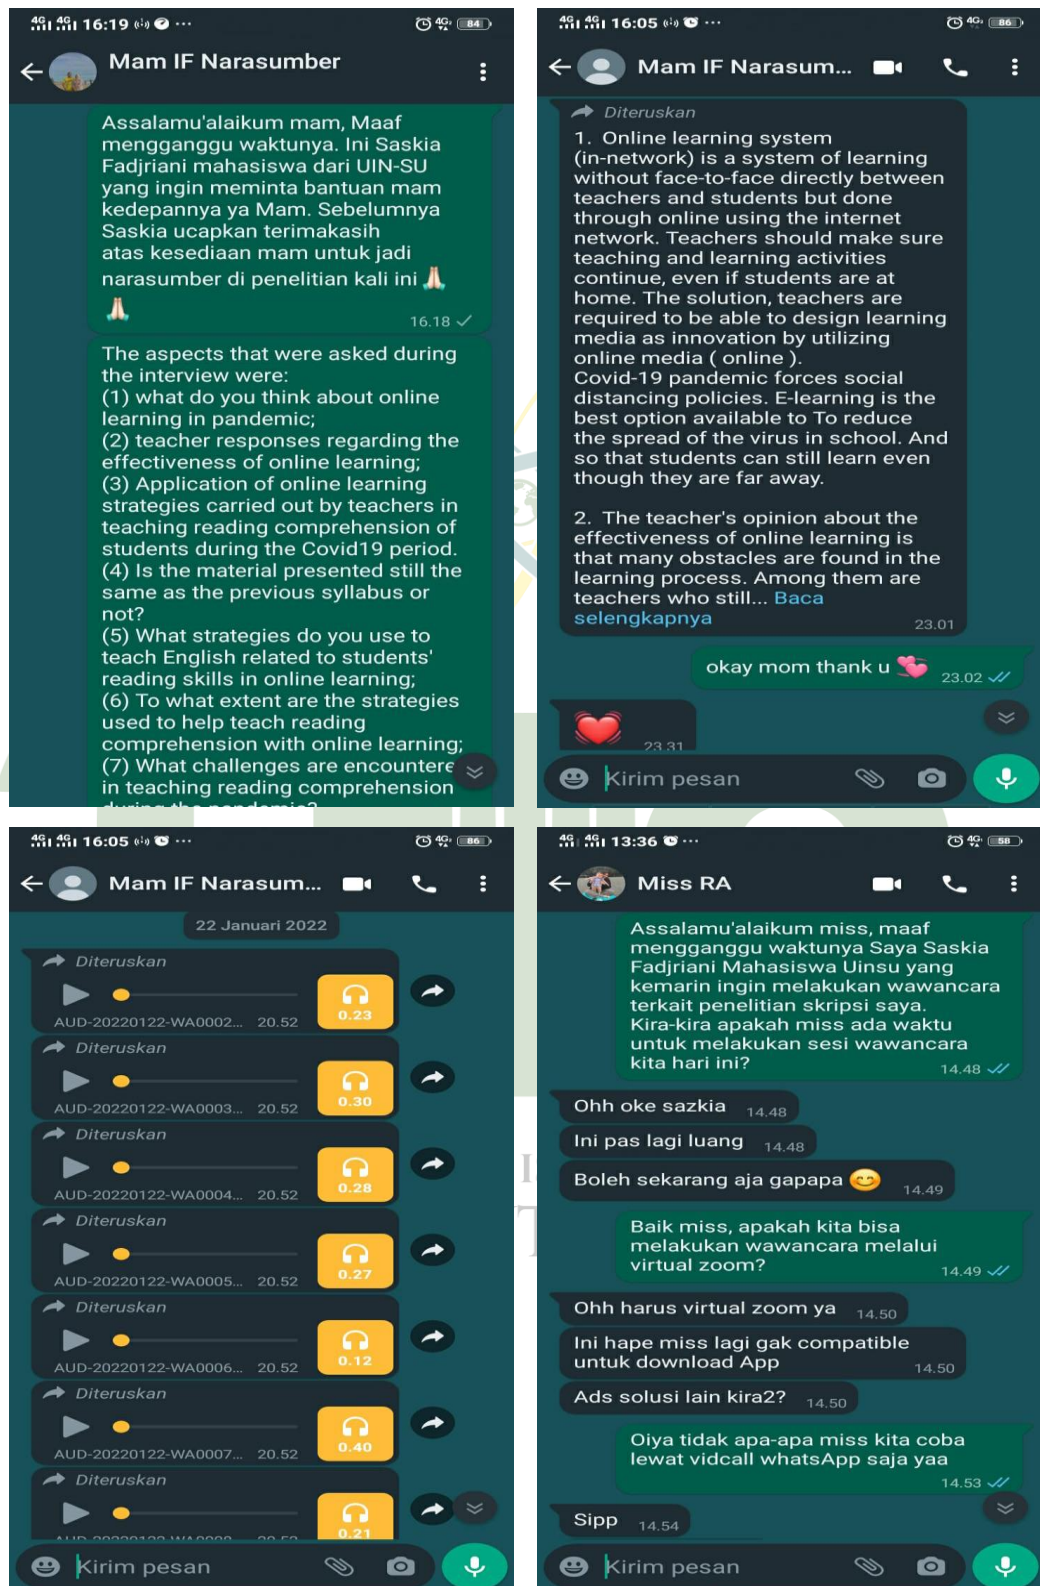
4G 4G 16:19 ··· 84

Mam IF Narasumber

Assalamu'alaikum mam, Maaf mengganggu waktunya. Ini Saskia Fadjriani mahasiswa dari UIN-SU yang ingin meminta bantuan mam kedepannya ya Mam. Sebelumnya Saskia ucapkan terimakasih atas kesediaan mam untuk jadi narasumber di penelitian kali ini 🙏 🙏 16.18

The aspects that were asked during the interview were:
(1) what do you think about online learning in pandemic;
(2) teacher responses regarding the effectiveness of online learning;
(3) Application of online learning strategies carried out by teachers in teaching reading comprehension of students during the Covid19 period.
(4) Is the material presented still the same as the previous syllabus or not?
(5) What strategies do you use to teach English related to students' reading skills in online learning;
(6) To what extent are the strategies used to help teach reading comprehension with online learning;
(7) What challenges are encountere in teaching reading comprehension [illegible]

4G 4G 16:05 ··· 86

Mam IF Narasum...

Diteruskan
1. Online learning system (in-network) is a system of learning without face-to-face directly between teachers and students but done through online using the internet network. Teachers should make sure teaching and learning activities continue, even if students are at home. The solution, teachers are required to be able to design learning media as innovation by utilizing online media ( online ).
Covid-19 pandemic forces social distancing policies. E-learning is the best option available to To reduce the spread of the virus in school. And so that students can still learn even though they are far away.

2. The teacher's opinion about the effectiveness of online learning is that many obstacles are found in the learning process. Among them are teachers who still... Baca selengkapnya 23.01

okay mom thank u 💞 23.02

❤️ 23.31

Kirim pesan

4G 4G 16:05 ··· 86

Mam IF Narasum...

22 Januari 2022

Diteruskan
AUD-20220122-WA0002... 20.52 0.23
Diteruskan
AUD-20220122-WA0003... 20.52 0.30
Diteruskan
AUD-20220122-WA0004... 20.52 0.28
Diteruskan
AUD-20220122-WA0005... 20.52 0.27
Diteruskan
AUD-20220122-WA0006... 20.52 0.12
Diteruskan
AUD-20220122-WA0007... 20.52 0.40
Diteruskan
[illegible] 0.21

Kirim pesan

4G 4G 13:36 ··· 58

Miss RA

Assalamu'alaikum miss, maaf mengganggu waktunya Saya Saskia Fadjriani Mahasiswa Uinsu yang kemarin ingin melakukan wawancara terkait penelitian skripsi saya. Kira-kira apakah miss ada waktu untuk melakukan sesi wawancara kita hari ini? 14.48

Ohh oke sazkia 14.48

Ini pas lagi luang 14.48

Boleh sekarang aja gapapa 😊 14.49

Baik miss, apakah kita bisa melakukan wawancara melalui virtual zoom? 14.49

Ohh harus virtual zoom ya 14.50

Ini hape miss lagi gak compatible untuk download App 14.50

Ads solusi lain kira2? 14.50

Oiya tidak apa-apa miss kita coba lewat vidcall whatsApp saja yaa 14.53

Sipp 14.54

Kirim pesan